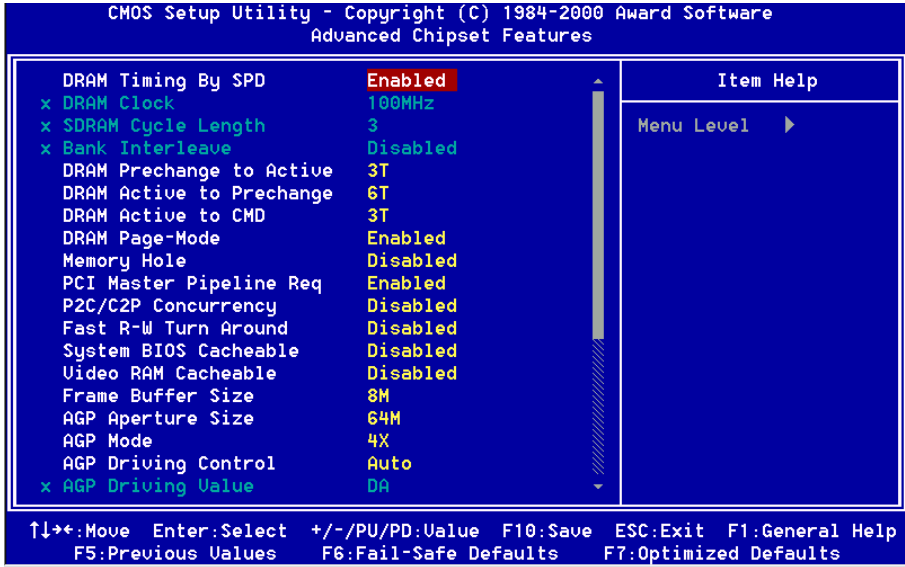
CMOS Setup Utility - Copyright (C) 1984-2000 Award Software
Advanced Chipset Features

| | | |
|---|---|---|
| DRAM Timing By SPD | Enabled | Item Help |
| x DRAM Clock | 100MHz | |
| x SDRAM Cycle Length | 3 | Menu Level ▶ |
| x Bank Interleave | Disabled | |
| DRAM Prechange to Active | 3T | |
| DRAM Active to Prechange | 6T | |
| DRAM Active to CMD | 3T | |
| DRAM Page-Mode | Enabled | |
| Memory Hole | Disabled | |
| PCI Master Pipeline Req | Enabled | |
| P2C/C2P Concurrency | Disabled | |
| Fast R-W Turn Around | Disabled | |
| System BIOS Cacheable | Disabled | |
| Video RAM Cacheable | Disabled | |
| Frame Buffer Size | 8M | |
| AGP Aperture Size | 64M | |
| AGP Mode | 4X | |
| AGP Driving Control | Auto | |
| x AGP Driving Value | DA | |

↑↓→←:Move Enter:Select +/-/PU/PD:Value F10:Save ESC:Exit F1:General Help
F5:Previous Values F6:Fail-Safe Defaults F7:Optimized Defaults